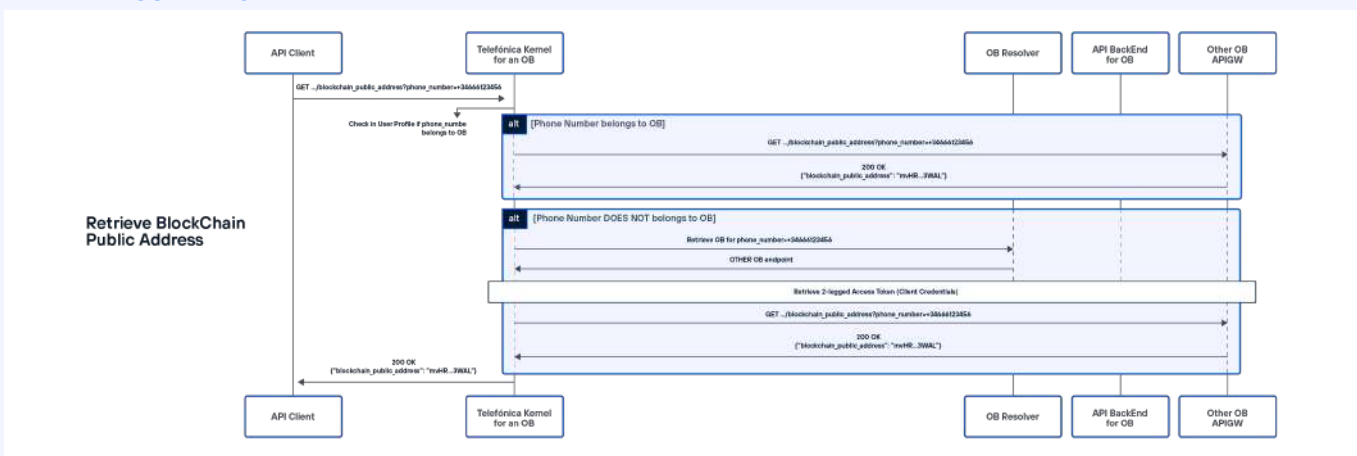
Retrieve BlockChain Public Address

API Client

Telefónica Kernel for an OB

OB Resolver

API BackEnd for OB

Other OB APIGW

GET .../blockchain_public_address?phone_number=+34666123456

Check in User Profile if phone_numbe belongs to OB

alt [Phone Number belongs to OB]

GET .../blockchain_public_address?phone_number=+34666123456

200 OK {"blockchain_public_address": "mvHR...3WAL"}

alt [Phone Number DOES NOT belongs to OB]

Retrieve OB for phone_number=+34666123456

OTHER OB endpoint

Retrieve 2-legged Access Token (Client Credentials)

GET .../blockchain_public_address?phone_number=+34666123456

200 OK {"blockchain_public_address": "mvHR...3WAL"}

200 OK {"blockchain_public_address": "mvHR...3WAL"}

API Client

Telefónica Kernel for an OB

OB Resolver

API BackEnd for OB

Other OB APIGW